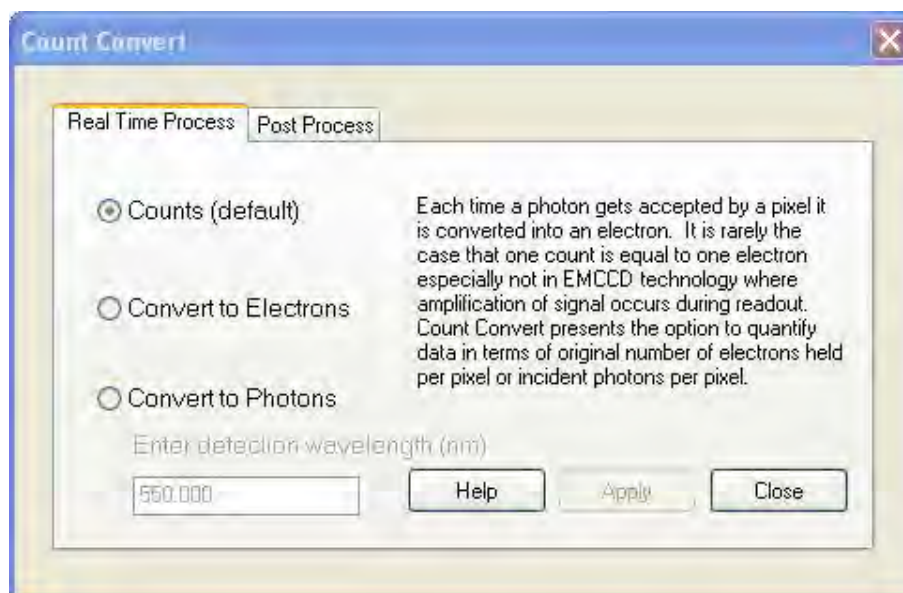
Count Convert

Real Time Process | Post Process

Counts (default)

Convert to Electrons

Convert to Photons

Each time a photon gets accepted by a pixel it is converted into an electron. It is rarely the case that one count is equal to one electron especially not in EMCCD technology where amplification of signal occurs during readout. Count Convert presents the option to quantify data in terms of original number of electrons held per pixel or incident photons per pixel.

Enter detection wavelength (nm)

550.000

Help

Apply

Close